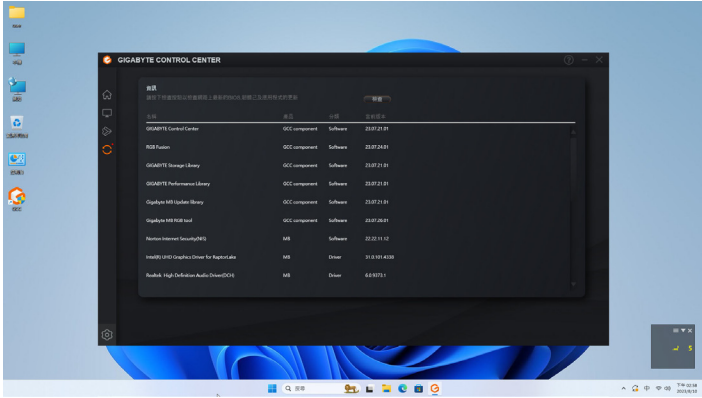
GIGABYTE CONTROL CENTER

資訊

GIGABYTE Control Center | GCC component | Software | 23.07.21.01
RGB Fusion | GCC component | Software | 23.07.24.01
GIGABYTE Storage Library | GCC component | Software | 23.07.21.01
GIGABYTE Performance Library | GCC component | Software | 23.07.21.01
Gigabyte MB Update library | GCC component | Software | 23.07.21.01
Gigabyte MB RGB tool | GCC component | Software | 23.07.20.01
Norton Internet Security(NIS) | MB | Software | 22.22.11.12
Intel(R) UHD Graphics Driver for RaptorLake | MB | Driver | 31.0.101.4230
Realtek High Definition Audio Driver(DCH) | MB | Driver | 6.0.9373.1

搜尋